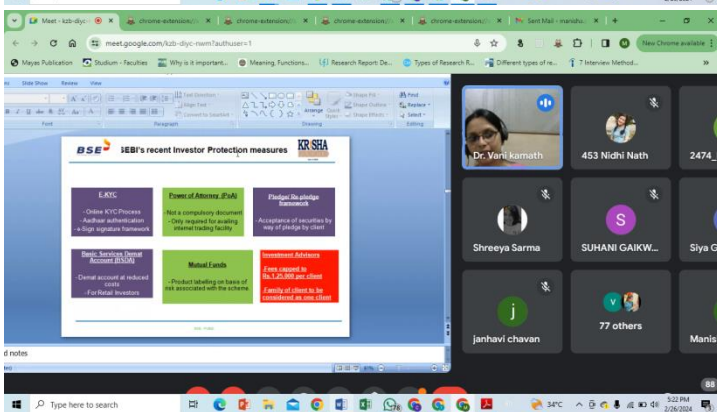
Meet - kzb-diyc- ×
chrome-extension:// ×
chrome-extension:// ×
chrome-extension:// ×
chrome-extension:// ×
Sent Mail - manishu ×
+

meet.google.com/kzb-diyc-nwm?authuser=1

New Chrome available

Mayes Publication
Studium - Faculties
Why is it important...
Meaning, Functions...
Research Report: De...
Types of Research R...
Different types of re...
7 Interview Method...

Slide Show Review View

Font Paragraph Drawing Editing

Text Direction
Align Text
Convert to SmartArt
Arrange
Quick Styles
Shape Fill
Shape Outline
Shape Effects
Find
Replace
Select

BSE SEBI's recent Investor Protection measures KRISHA

E-KYC
-Online KYC Process
-Aadhaar authentication
-e-Sign signature framework

Power of Attorney (PoA)
-Not a compulsory document
-Only required for availing internet trading facility

Pledge/ Re-pledge framework
-Acceptance of securities by way of pledge by client

Basic Services Demat Account (BSDA)
-Demat account at reduced costs
-For Retail Investors

Mutual Funds
-Product labelling on basis of risk associated with the scheme

Investment Advisors
-Fees capped to Rs.1,25,000 per client
-Family of client to be considered as one client

d notes

Dr. Vani kamath
453 Nidhi Nath
2474_
Shreeya Sarma
S
SUHANI GAIKW...
Siya G
j
janhavi chavan
V
77 others
Manis

88

Type here to search
34°C
5:22 PM
2/26/2024